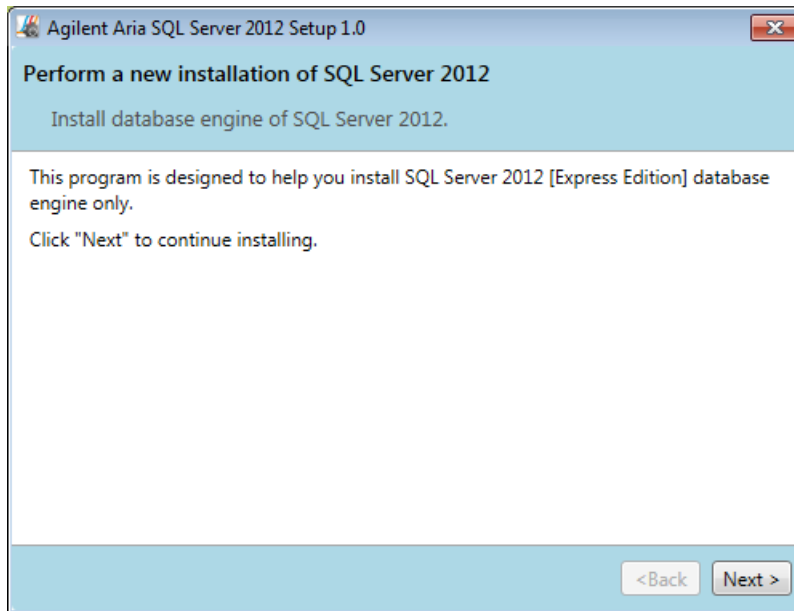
Agilent Aria SQL Server 2012 Setup 1.0

Perform a new installation of SQL Server 2012

Install database engine of SQL Server 2012.

This program is designed to help you install SQL Server 2012 [Express Edition] database engine only.

Click "Next" to continue installing.

<Back Next >